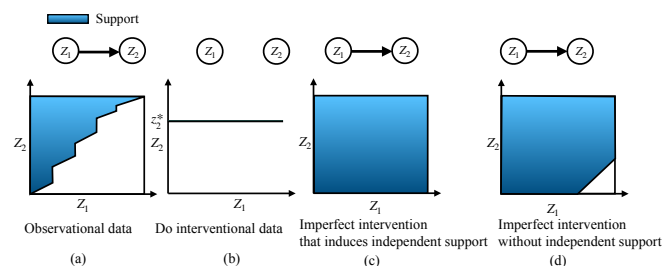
Support

$Z_1$ $Z_2$

$Z_2$

$Z_1$

Observational data

(a)

$Z_1$ $Z_2$

$z_2^*$

$Z_2$

$Z_1$

Do interventional data

(b)

$Z_1$ $Z_2$

$Z_2$

$Z_1$

Imperfect intervention that induces independent support

(c)

$Z_1$ $Z_2$

$Z_2$

$Z_1$

Imperfect intervention without independent support

(d)